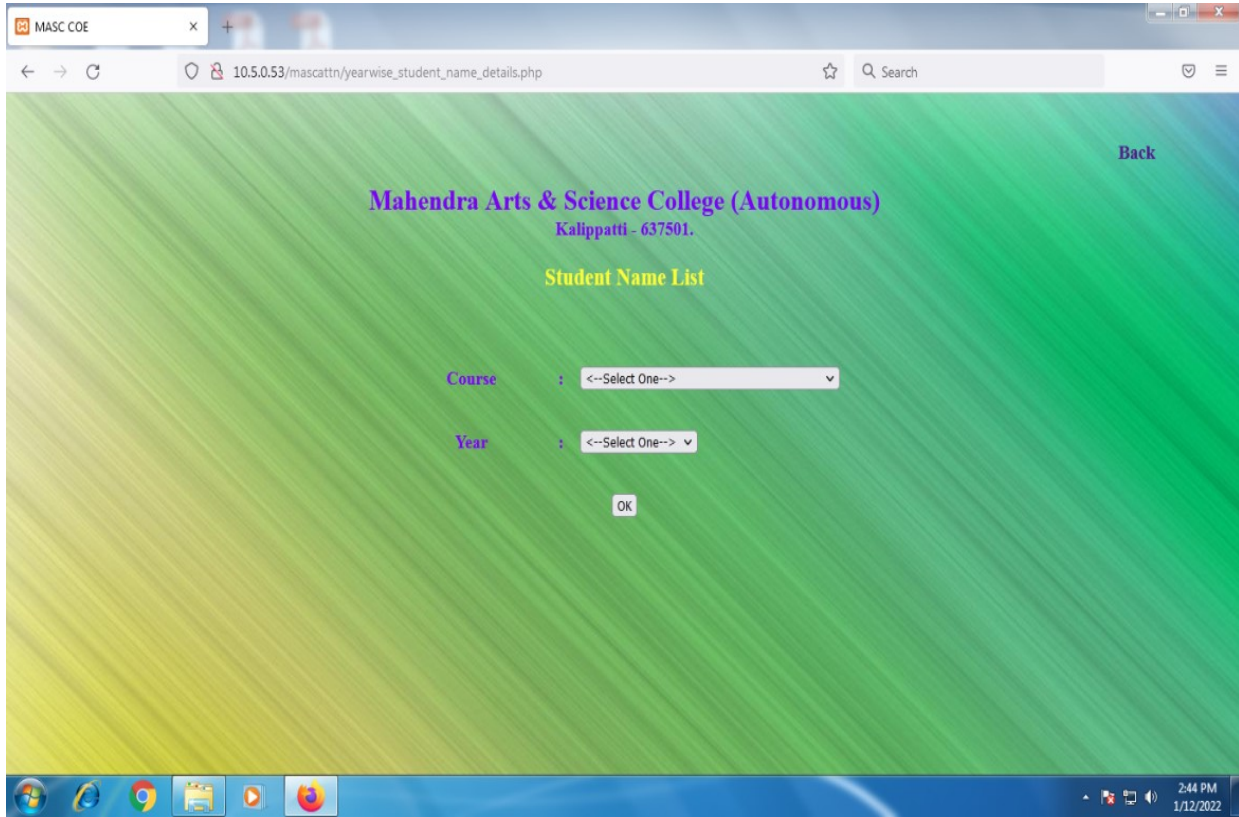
MASC COE

10.5.0.53/mascattn/yearwise_student_name_details.php

Search

Back

Mahendra Arts & Science College (Autonomous)
Kalippatti - 637501.

Student Name List

Course : <--Select One-->

Year : <--Select One-->

OK

2:44 PM
1/12/2022